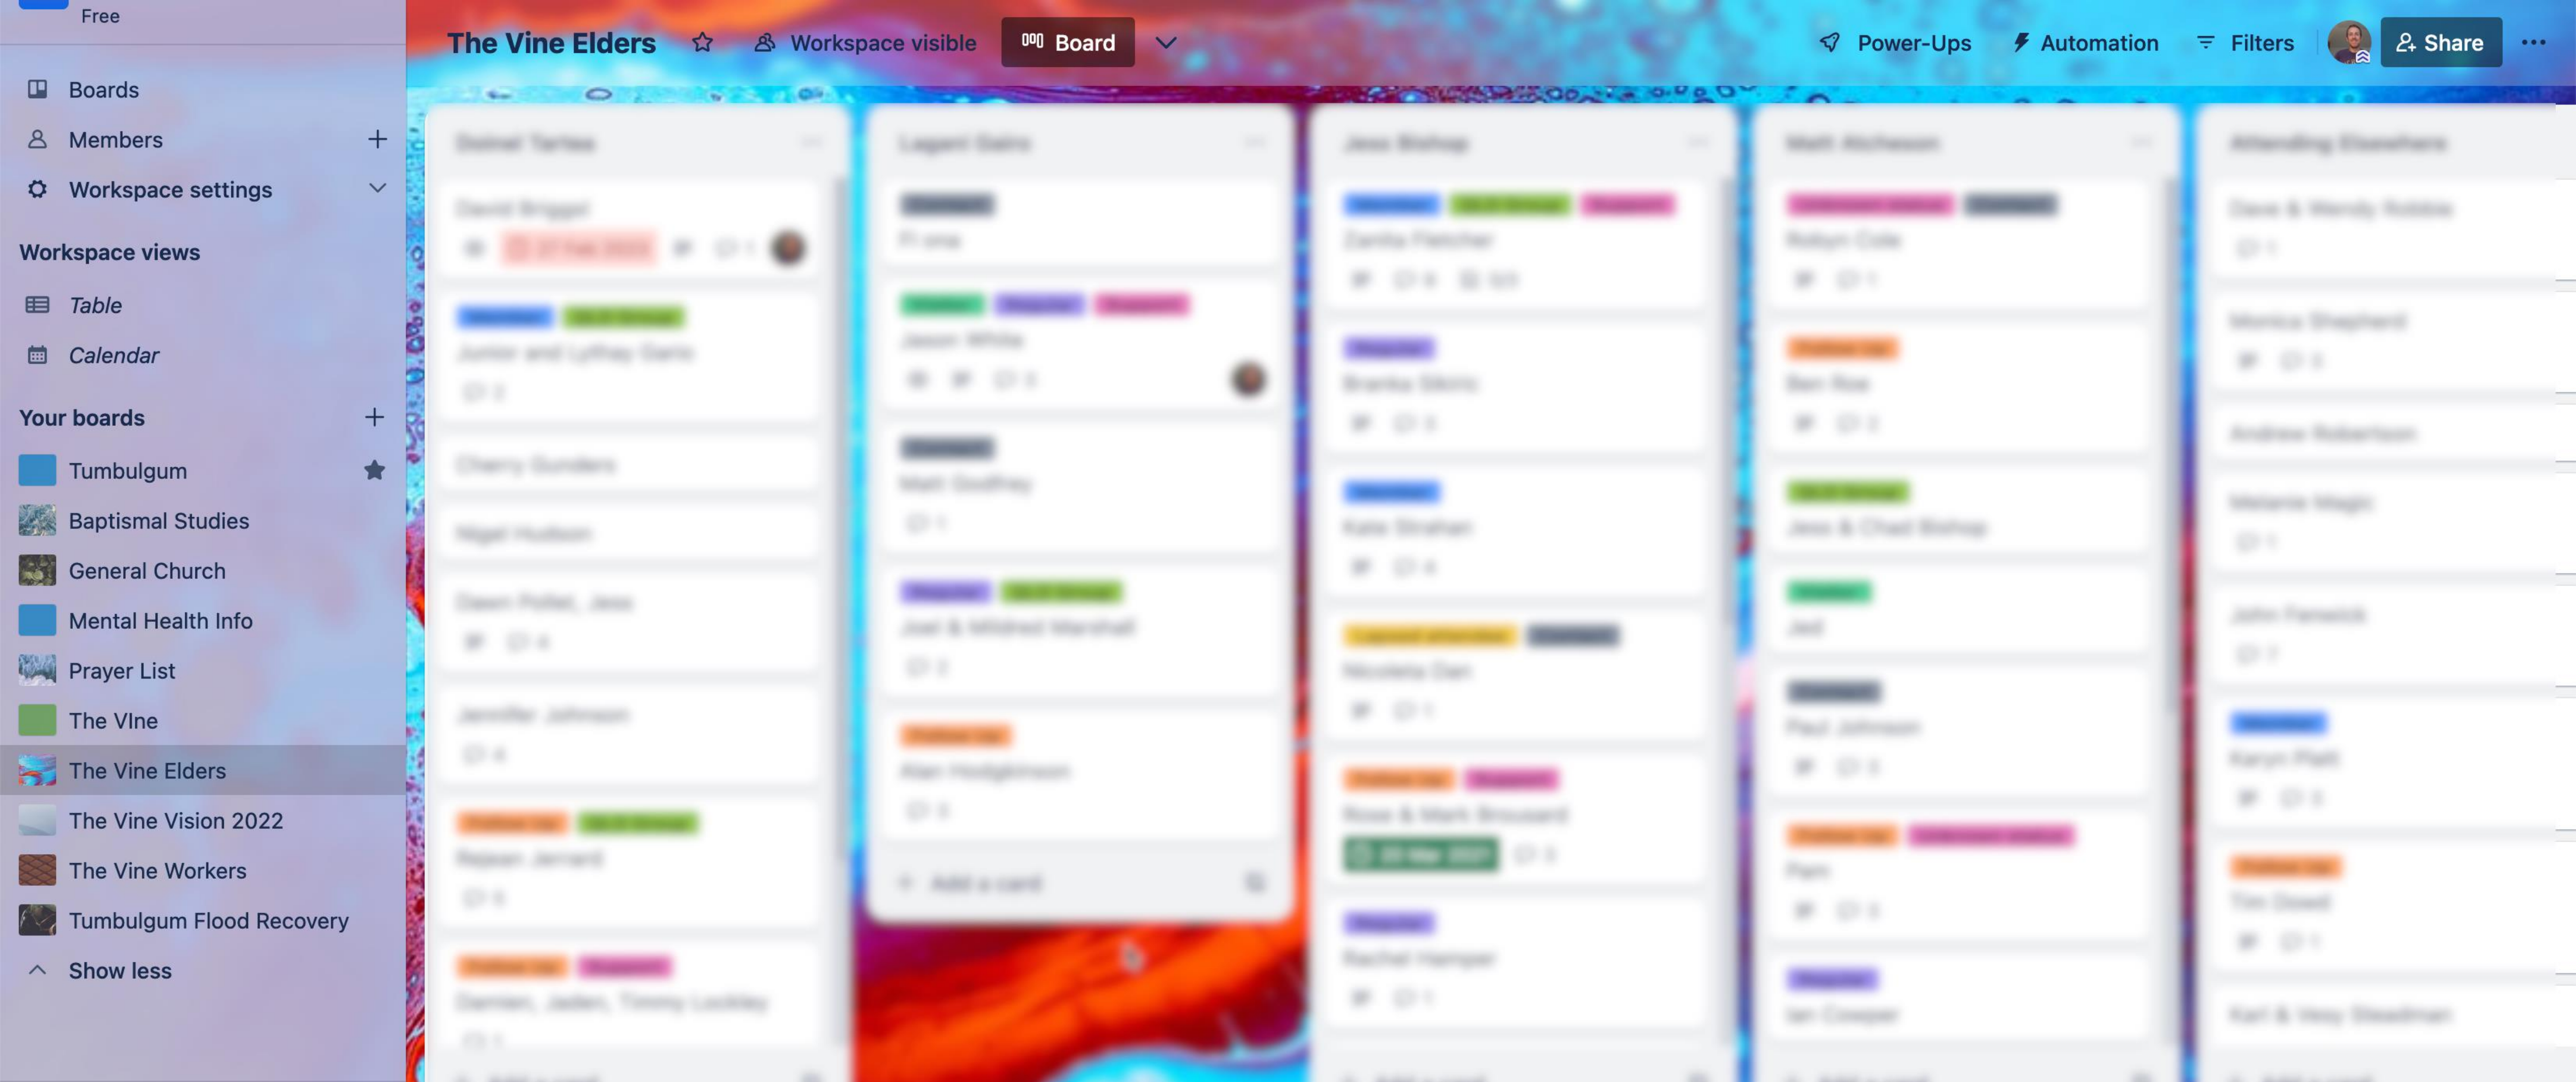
Free

Boards
Members
Workspace settings

Workspace views
Table
Calendar

Your boards
Tumbulgum
Baptismal Studies
General Church
Mental Health Info
Prayer List
The VIne
The Vine Elders
The Vine Vision 2022
The Vine Workers
Tumbulgum Flood Recovery
Show less

The Vine Elders
Workspace visible
Board
Power-Ups
Automation
Filters
Share

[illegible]